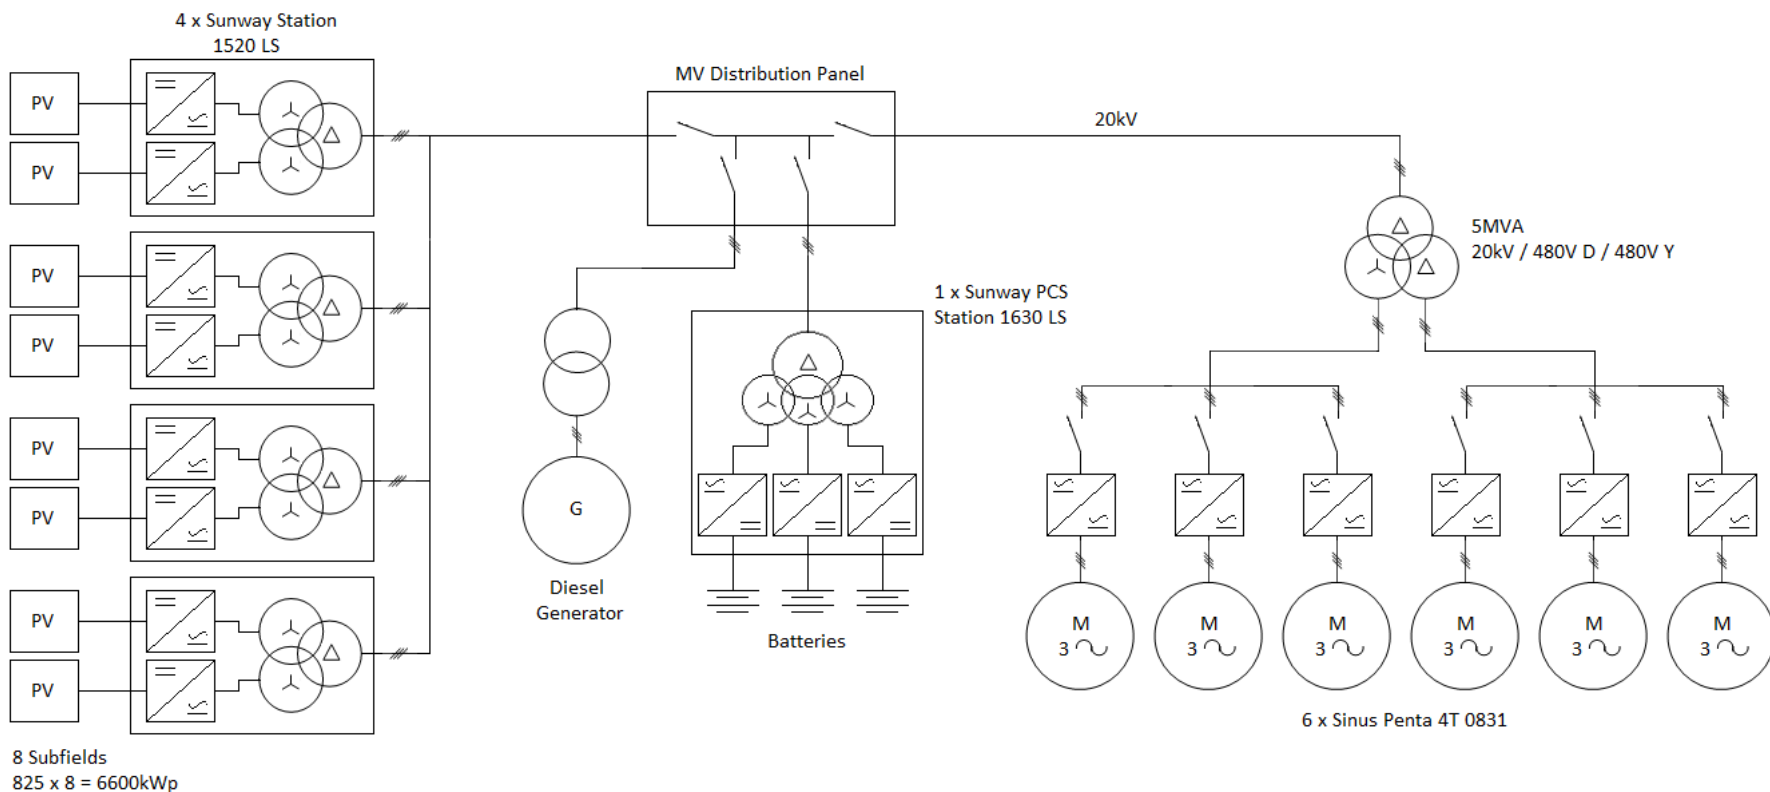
4 x Sunway Station
1520 LS

PV

PV

PV

PV

PV

PV

PV

PV

8 Subfields
825 x 8 = 6600kWp

MV Distribution Panel

20kV

5MVA
20kV / 480V D / 480V Y

1 x Sunway PCS
Station 1630 LS

G

Diesel
Generator

Batteries

M
3 ∿

M
3 ∿

M
3 ∿

M
3 ∿

M
3 ∿

M
3 ∿

6 x Sinus Penta 4T 0831